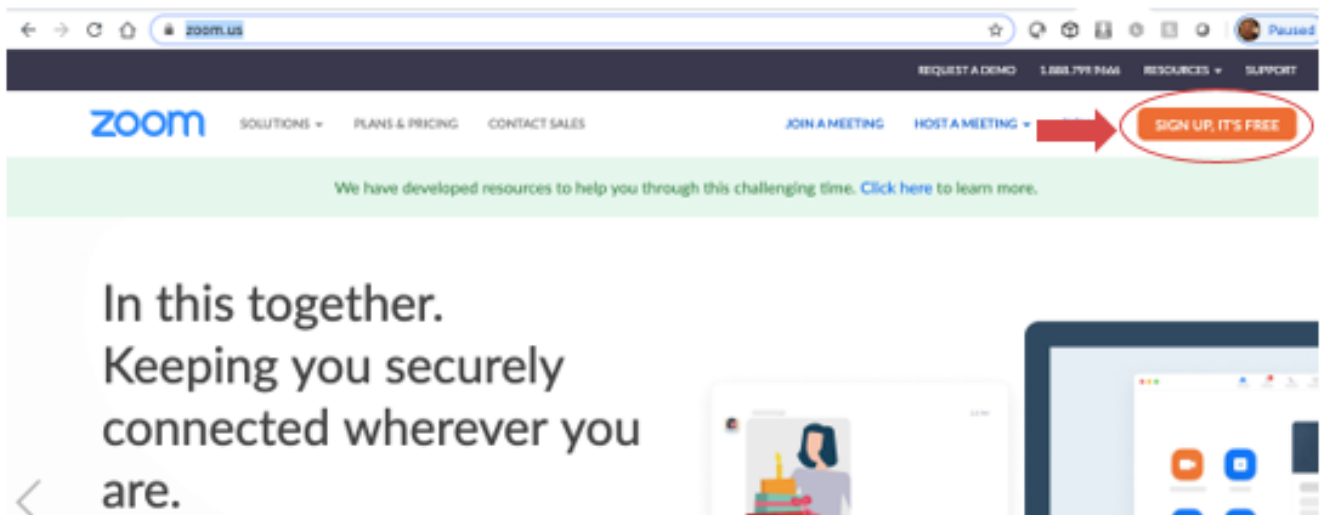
zoom.us

Paused

REQUEST A DEMO 1.888.799.9666 RESOURCES SUPPORT

zoom SOLUTIONS PLANS & PRICING CONTACT SALES JOIN A MEETING HOST A MEETING SIGN UP, IT'S FREE

We have developed resources to help you through this challenging time. Click here to learn more.

In this together. Keeping you securely connected wherever you are.